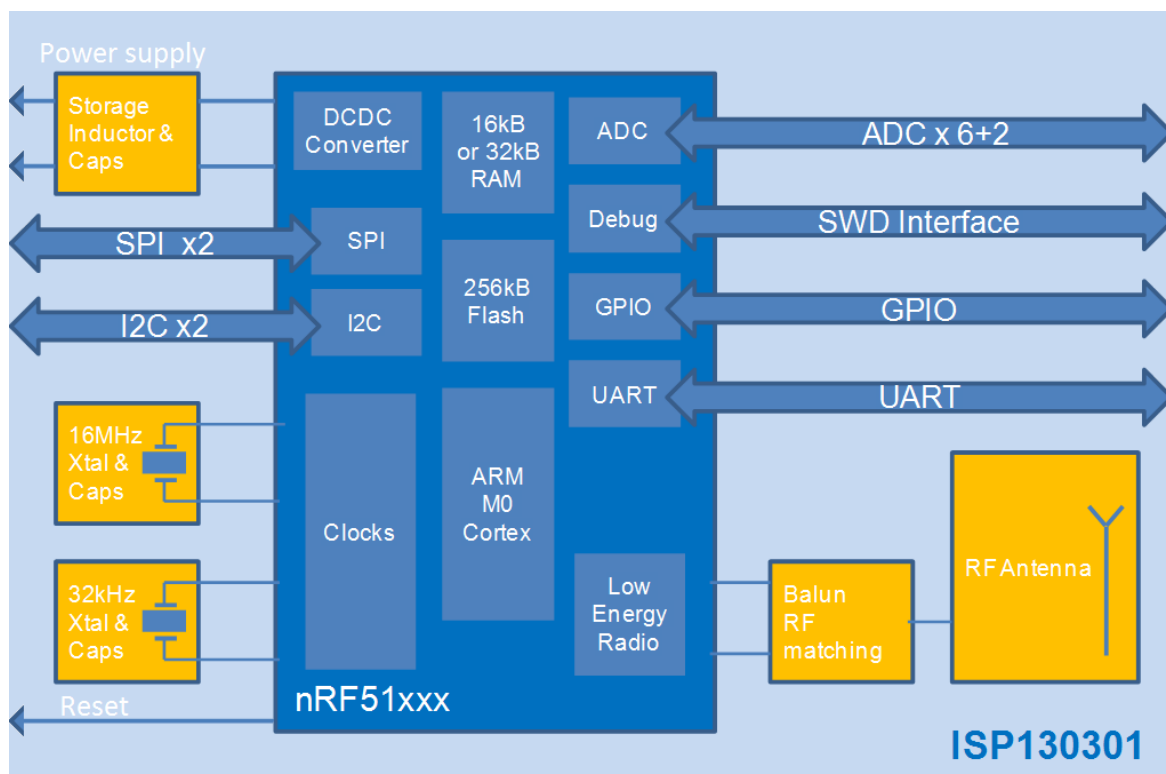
Power supply

Storage Inductor & Caps

SPI x2

I2C x2

16MHz Xtal & Caps

32kHz Xtal & Caps

Reset

DCDC Converter

16kB or 32kB RAM

ADC

SPI

Debug

I2C

256kB Flash

GPIO

UART

Clocks

ARM M0 Cortex

Low Energy Radio

nRF51xxx

ADC x 6+2

SWD Interface

GPIO

UART

RF Antenna

Balun RF matching

ISP130301